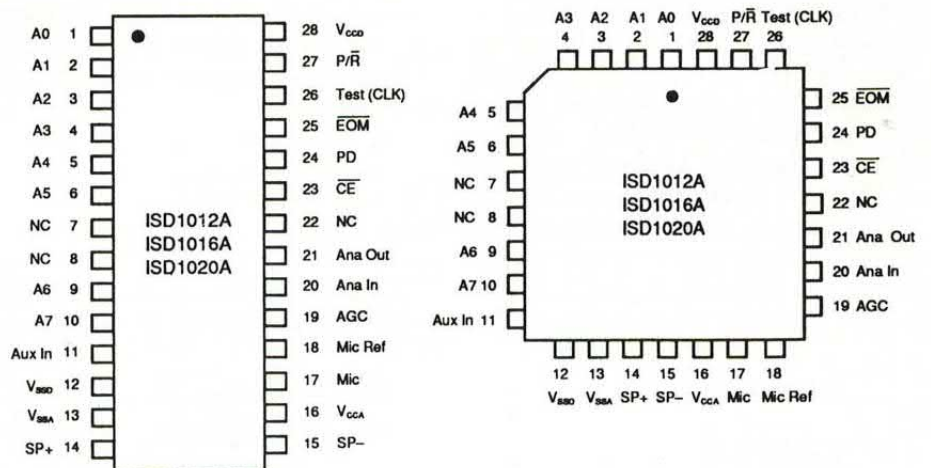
A0 1
A1 2
A2 3
A3 4
A4 5
A5 6
NC 7
NC 8
A6 9
A7 10
Aux In 11
$V_{SSD}$ 12
$V_{SSA}$ 13
SP+ 14

28 $V_{CCD}$
27 P/$\overline{R}$
26 Test (CLK)
25 $\overline{EOM}$
24 PD
23 $\overline{CE}$
22 NC
21 Ana Out
20 Ana In
19 AGC
18 Mic Ref
17 Mic
16 $V_{CCA}$
15 SP−

ISD1012A
ISD1016A
ISD1020A

A3 A2 A1 A0 $V_{CCD}$ P/$\overline{R}$ Test (CLK)
4 3 2 1 28 27 26

A4 5
A5 6
NC 7
NC 8
A6 9
A7 10
Aux In 11

25 $\overline{EOM}$
24 PD
23 $\overline{CE}$
22 NC
21 Ana Out
20 Ana In
19 AGC

ISD1012A
ISD1016A
ISD1020A

12 13 14 15 16 17 18
$V_{SSD}$ $V_{SSA}$ SP+ SP− $V_{CCA}$ Mic Mic Ref